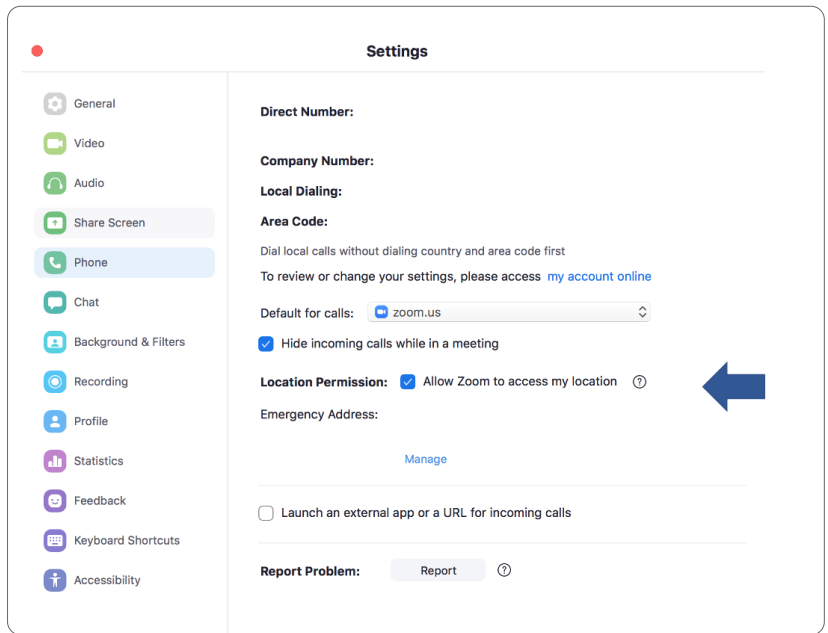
Settings

General
Video
Audio
Share Screen
Phone
Chat
Background & Filters
Recording
Profile
Statistics
Feedback
Keyboard Shortcuts
Accessibility

Direct Number:

Company Number:

Local Dialing:

Area Code:

Dial local calls without dialing country and area code first

To review or change your settings, please access my account online

Default for calls: zoom.us

Hide incoming calls while in a meeting

Location Permission: Allow Zoom to access my location ?

Emergency Address:

Manage

Launch an external app or a URL for incoming calls

Report Problem: Report ?